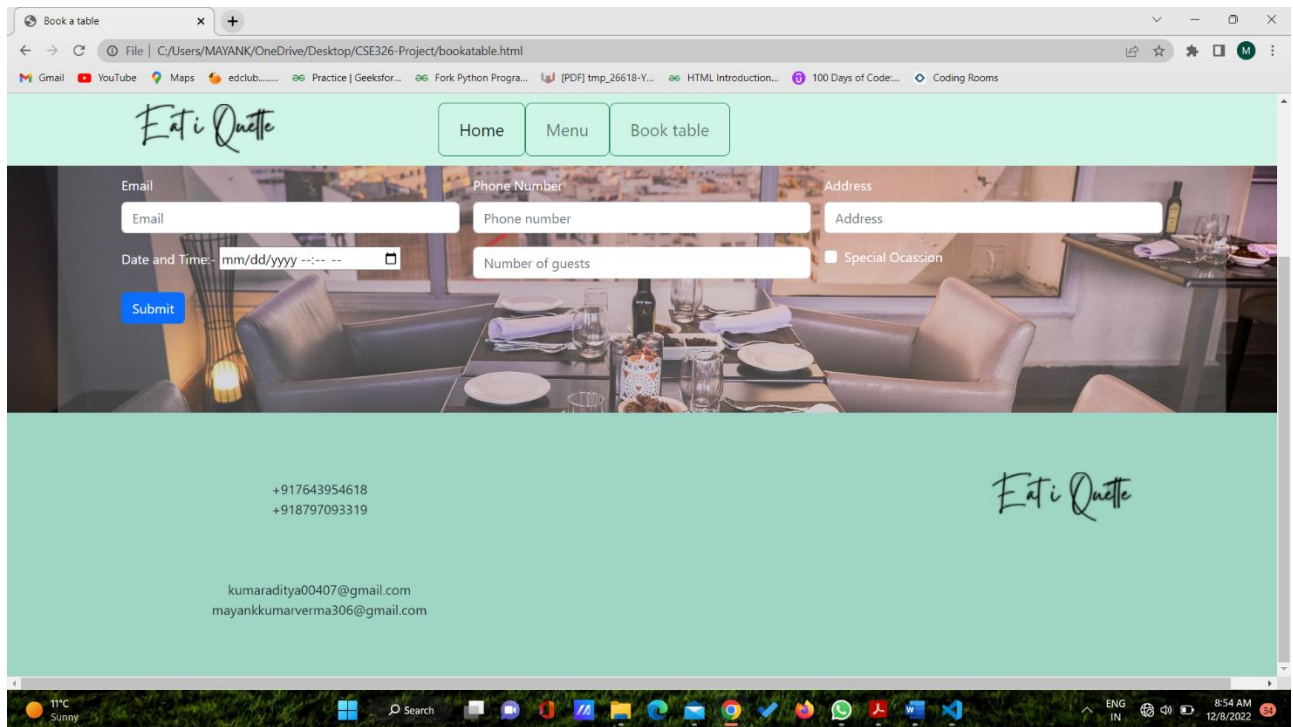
Book a table

File | C:/Users/MAYANK/OneDrive/Desktop/CSE326-Project/bookatable.html

Gmail YouTube Maps edclub........ Practice | Geeksfor... Fork Python Progra... [PDF] tmp_26618-Y... HTML Introduction... 100 Days of Code:... Coding Rooms

Eat i Quette

Home Menu Book table

Email
Email

Phone Number
Phone number

Address
Address

Date and Time:- mm/dd/yyyy --:-- --

Number of guests

Special Ocassion

Submit

+917643954618
+918797093319

Eat i Quette

kumaraditya00407@gmail.com
mayankkumarverma306@gmail.com

11°C
Sunny

Search

ENG IN

8:54 AM
12/8/2022

34